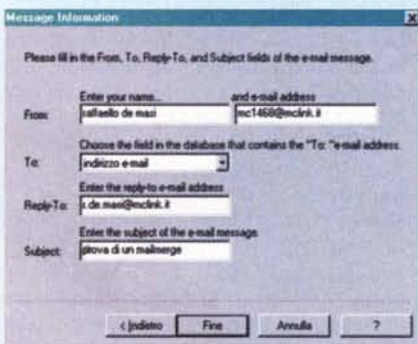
Message Information

Please fill in the From, To, Reply-To, and Subject fields of the e-mail message.

Enter your name... and e-mail address

From: raffaello de masi mc1468@mclink.it

Choose the field in the database that contains the "To: "e-mail address.

To: indirizzo e-mail

Enter the reply-to e-mail address

Reply-To: r.de.masi@mclink.it

Enter the subject of the e-mail message

Subject: prova di un mailmerge

< Indietro Fine Annulla ?